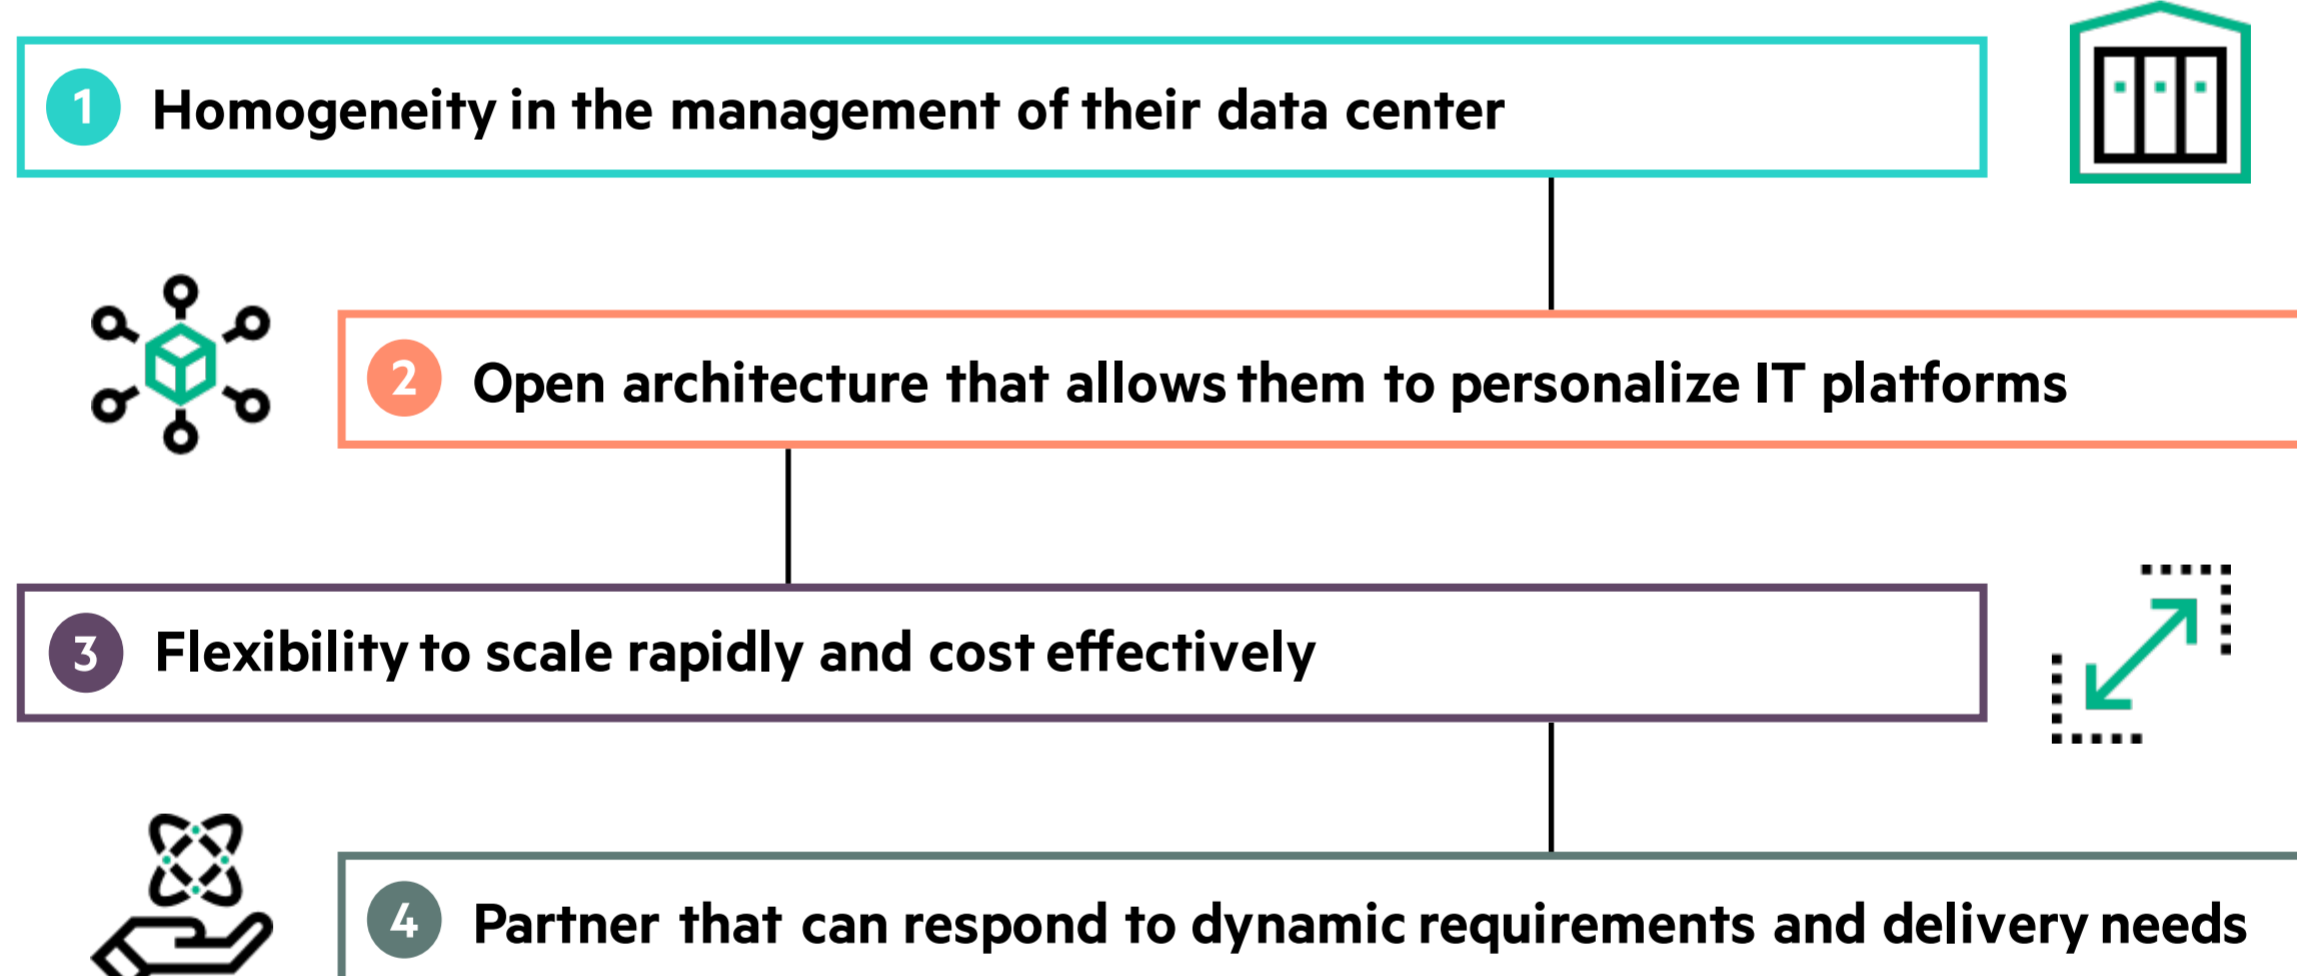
1 Homogeneity in the management of their data center

2 Open architecture that allows them to personalize IT platforms

3 Flexibility to scale rapidly and cost effectively

4 Partner that can respond to dynamic requirements and delivery needs